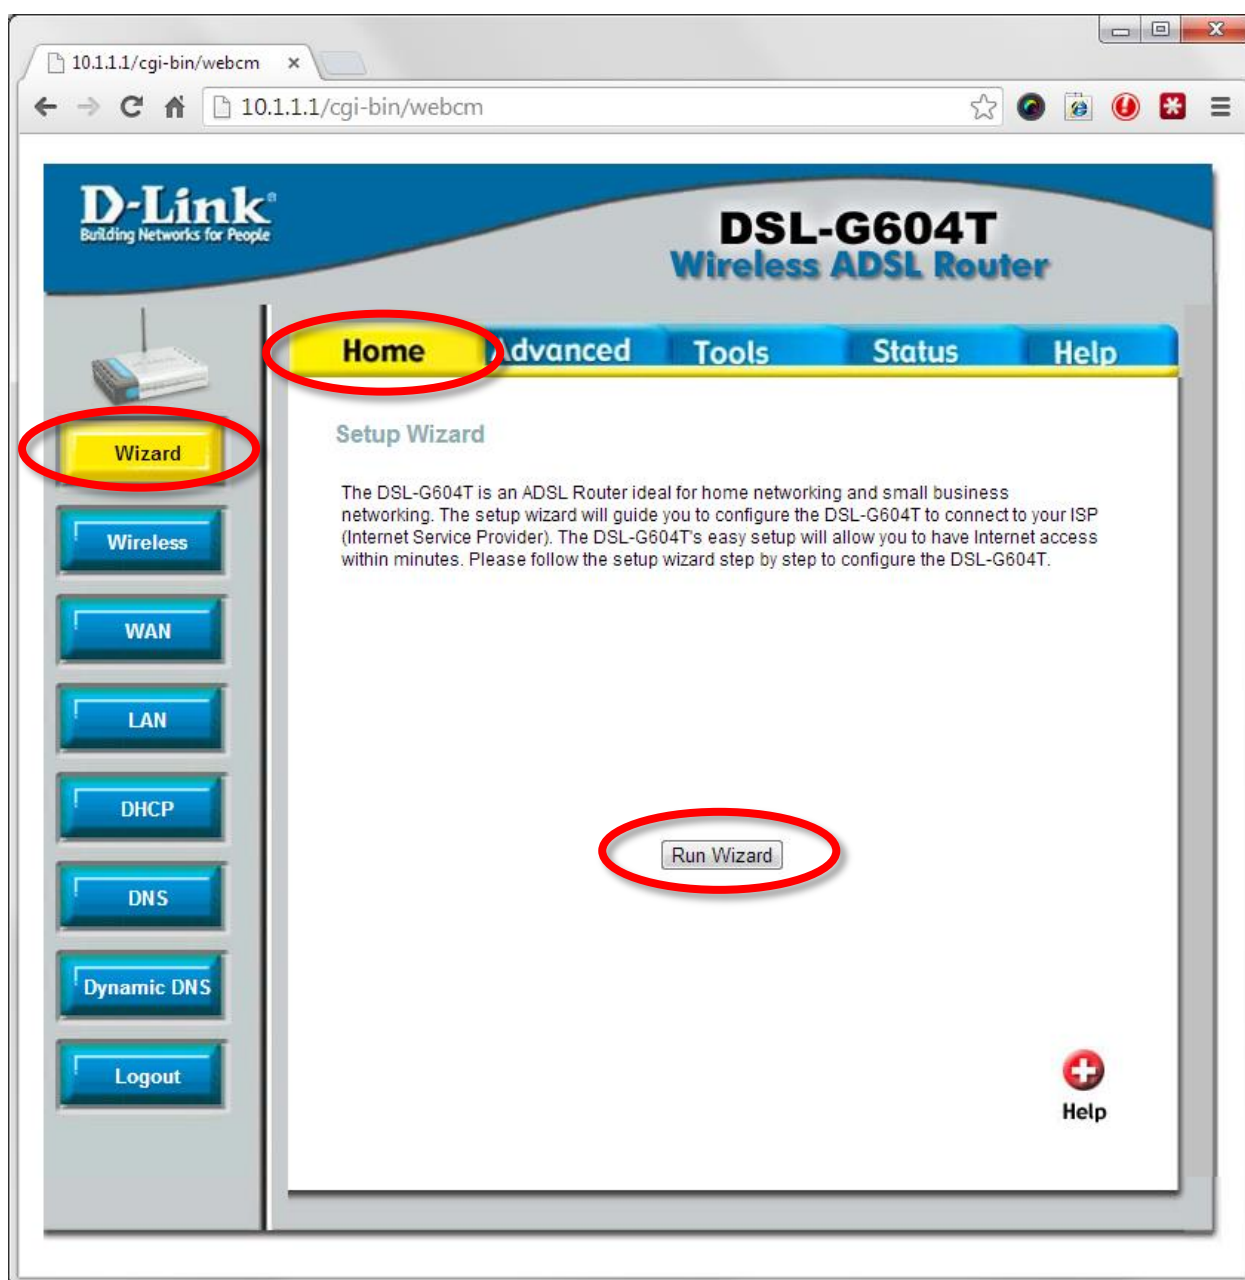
10.1.1.1/cgi-bin/webcm ×

10.1.1.1/cgi-bin/webcm

D-Link
Building Networks for People

DSL-G604T
Wireless ADSL Router

Home
Advanced
Tools
Status
Help

Wizard
Wireless
WAN
LAN
DHCP
DNS
Dynamic DNS
Logout

Setup Wizard

The DSL-G604T is an ADSL Router ideal for home networking and small business networking. The setup wizard will guide you to configure the DSL-G604T to connect to your ISP (Internet Service Provider). The DSL-G604T's easy setup will allow you to have Internet access within minutes. Please follow the setup wizard step by step to configure the DSL-G604T.

Run Wizard

Help